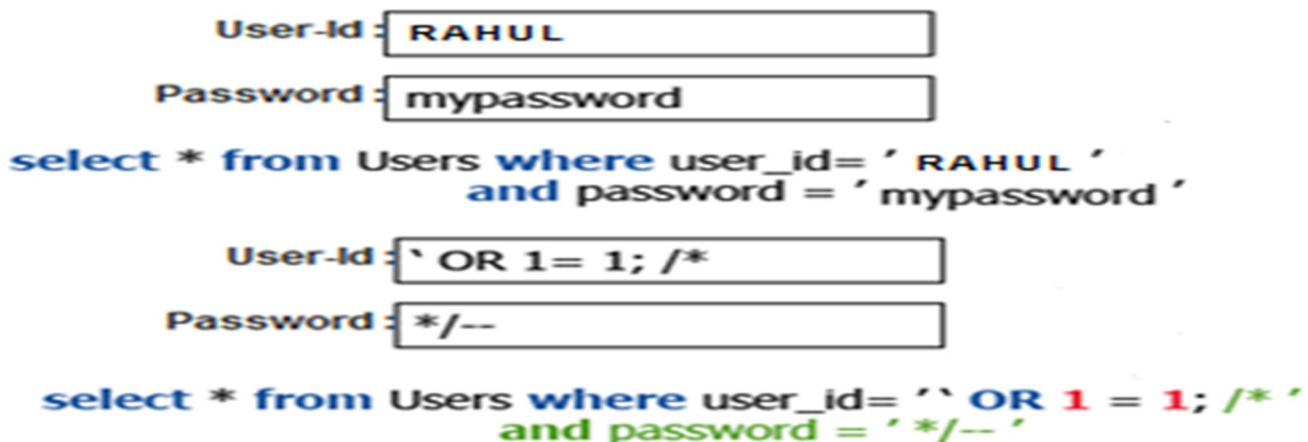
User-Id : RAHUL

Password : mypassword

select * from Users where user_id= ' RAHUL ' and password = ' mypassword '

User-Id : ` OR 1= 1; /*

Password : */--

select * from Users where user_id= '` OR 1 = 1; /* ' and password = ' */-- '